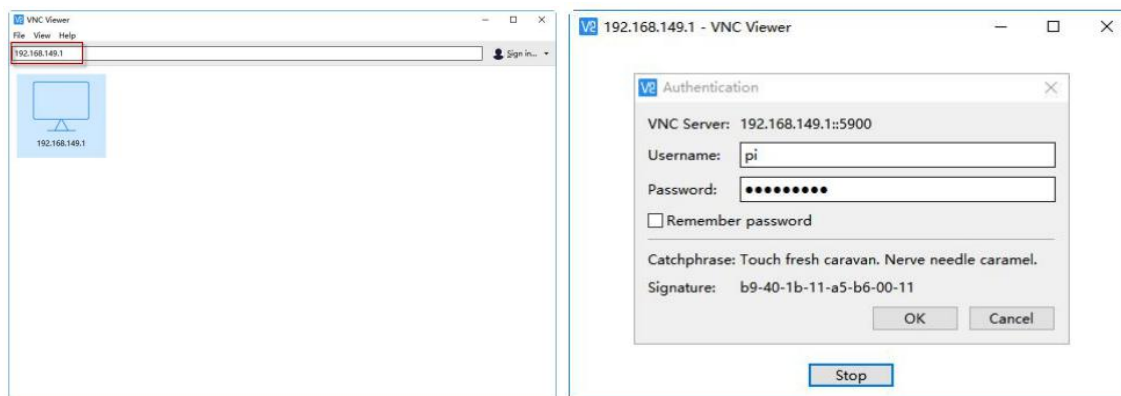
VNC Viewer
File View Help
192.168.149.1
Sign in...
192.168.149.1

192.168.149.1 - VNC Viewer
Authentication
VNC Server: 192.168.149.1::5900
Username: pi
Password: •••••••••
Remember password
Catchphrase: Touch fresh caravan. Nerve needle caramel.
Signature: b9-40-1b-11-a5-b6-00-11
OK Cancel
Stop